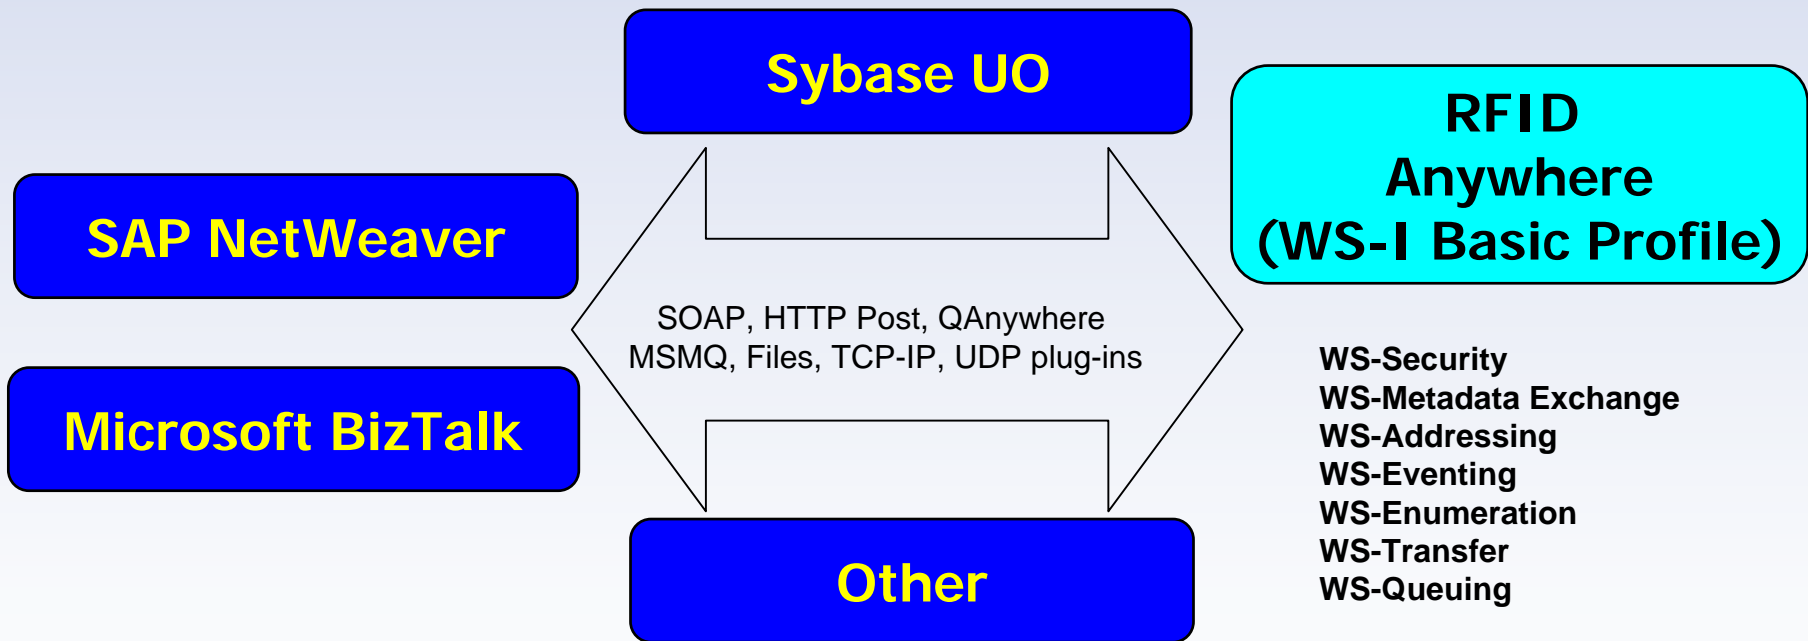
Sybase UO

SAP NetWeaver

Microsoft BizTalk

SOAP, HTTP Post, QAnywhere
MSMQ, Files, TCP-IP, UDP plug-ins

RFID
Anywhere
(WS-I Basic Profile)

WS-Security
WS-Metadata Exchange
WS-Addressing
WS-Eventing
WS-Enumeration
WS-Transfer
WS-Queuing

Other